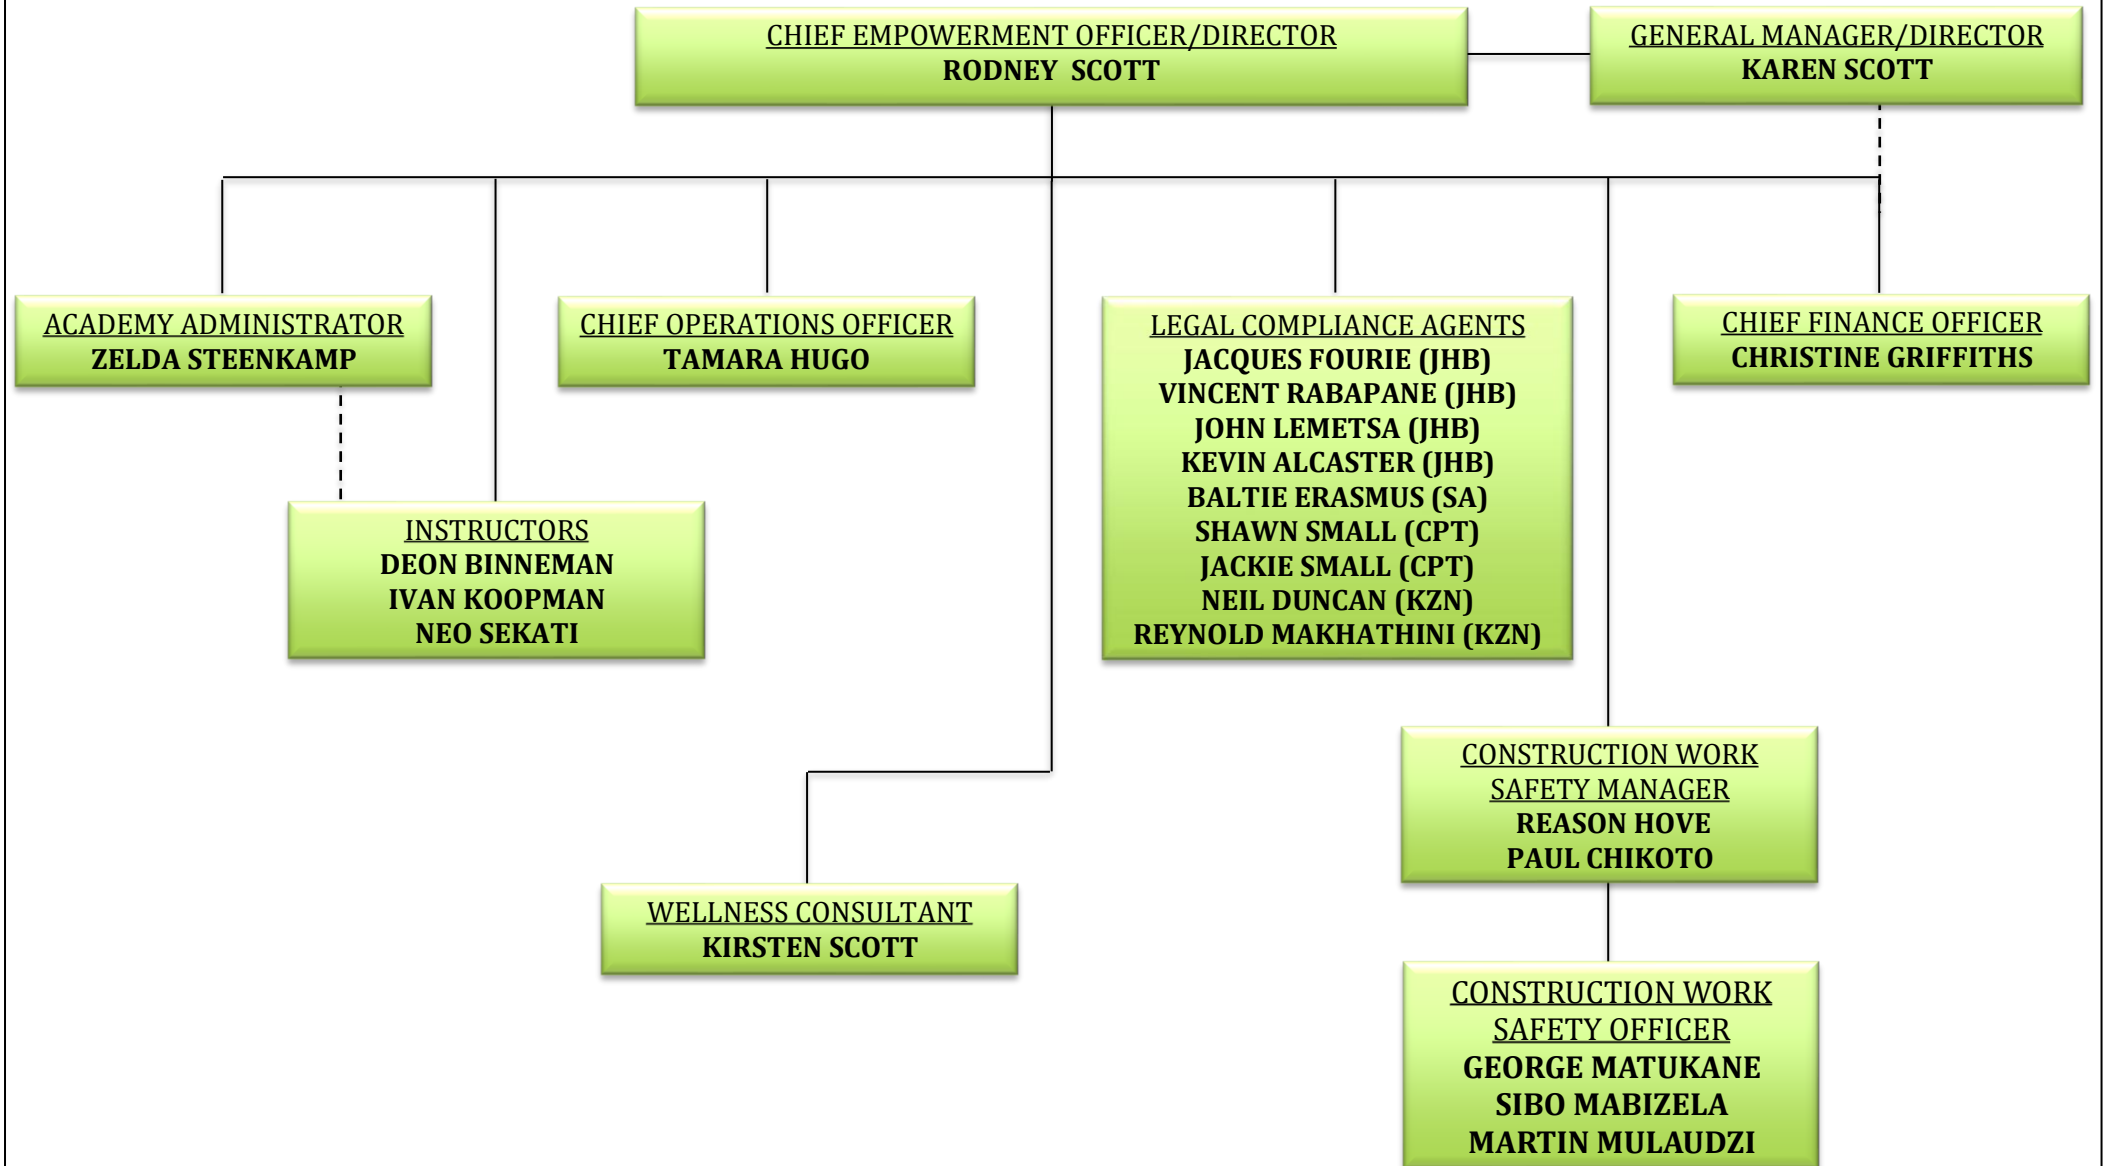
CHIEF EMPOWERMENT OFFICER/DIRECTOR
RODNEY SCOTT

GENERAL MANAGER/DIRECTOR
KAREN SCOTT

ACADEMY ADMINISTRATOR
ZELDA STEENKAMP

CHIEF OPERATIONS OFFICER
TAMARA HUGO

LEGAL COMPLIANCE AGENTS
JACQUES FOURIE (JHB)
VINCENT RABAPANE (JHB)
JOHN LEMETSA (JHB)
KEVIN ALCASTER (JHB)
BALTIE ERASMUS (SA)
SHAWN SMALL (CPT)
JACKIE SMALL (CPT)
NEIL DUNCAN (KZN)
REYNOLD MAKHATHINI (KZN)

CHIEF FINANCE OFFICER
CHRISTINE GRIFFITHS

INSTRUCTORS
DEON BINNEMAN
IVAN KOOPMAN
NEO SEKATI

CONSTRUCTION WORK SAFETY MANAGER
REASON HOVE
PAUL CHIKOTO

WELLNESS CONSULTANT
KIRSTEN SCOTT

CONSTRUCTION WORK SAFETY OFFICER
GEORGE MATUKANE
SIBO MABIZELA
MARTIN MULAUDZI